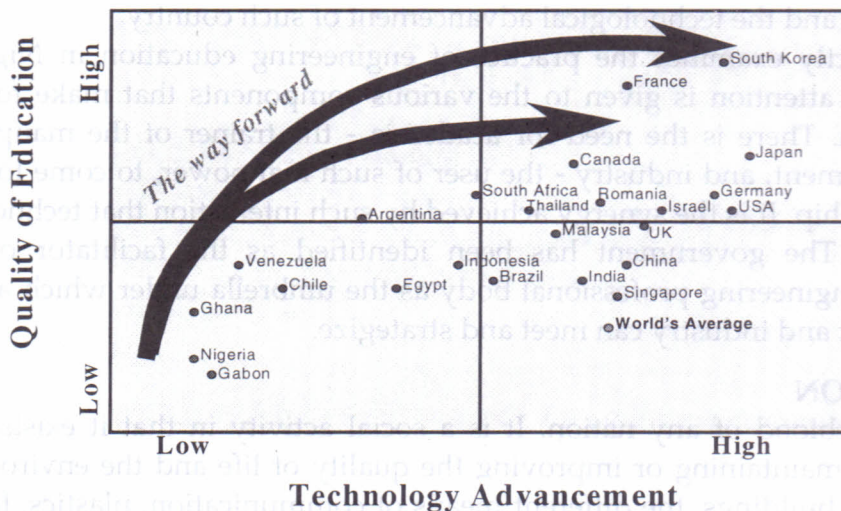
Quality of Education

High

Low

The way forward

South Korea
France
Canada
Japan
South Africa
Romania
Germany
Thailand
Israel
USA
Argentina
Malaysia
UK
Venezuela
Indonesia
China
Chile
Egypt
Brazil
India
Singapore
Ghana
World's Average
Nigeria
Gabon

Low
High

Technology Advancement